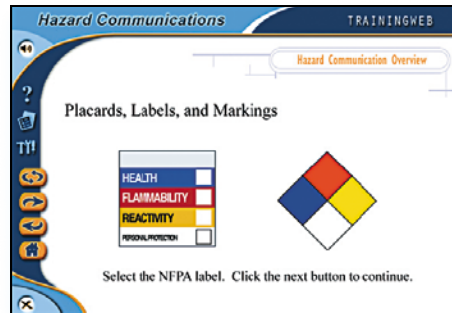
Hazard Communications

TRAININGWEB

Hazard Communication Overview

?

TT!

Placards, Labels, and Markings

| HEALTH | |
|---|---|
| FLAMMABILITY | |
| REACTIVITY | |
| PERSONAL PROTECTION | |

Select the NFPA label. Click the next button to continue.